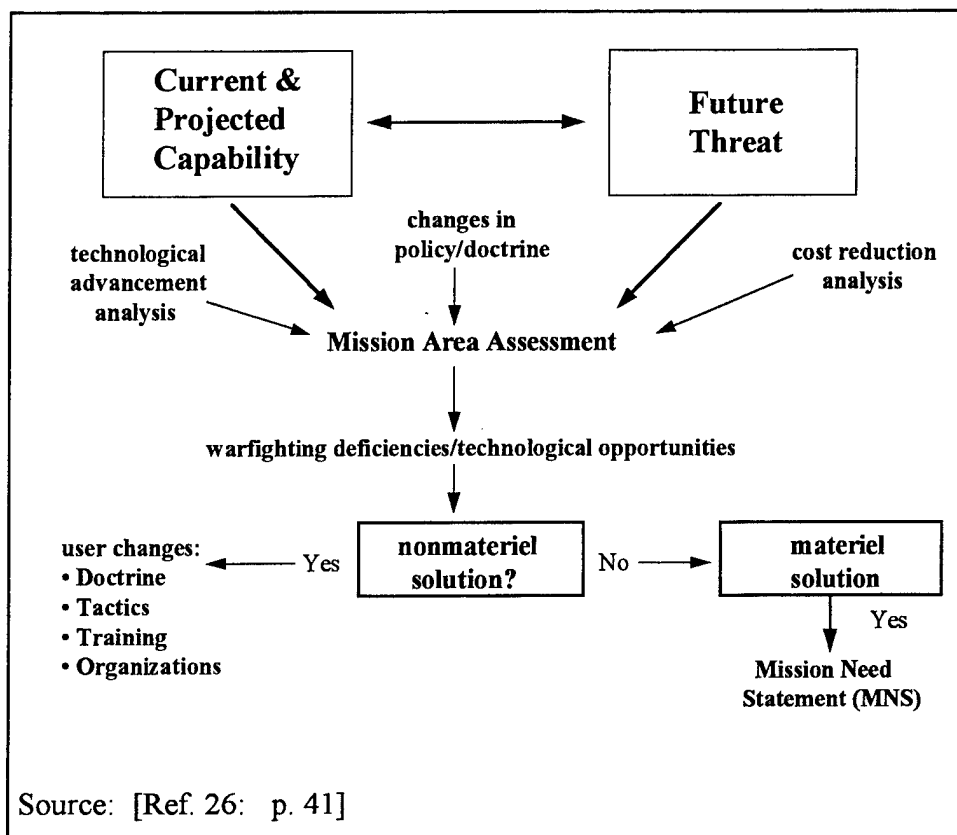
Current & Projected Capability

Future Threat

changes in policy/doctrine

technological advancement analysis

cost reduction analysis

Mission Area Assessment

warfighting deficiencies/technological opportunities

user changes:
• Doctrine
• Tactics
• Training
• Organizations

Yes

nonmateriel solution?

No

materiel solution

Yes

Mission Need Statement (MNS)

Source: [Ref. 26: p. 41]